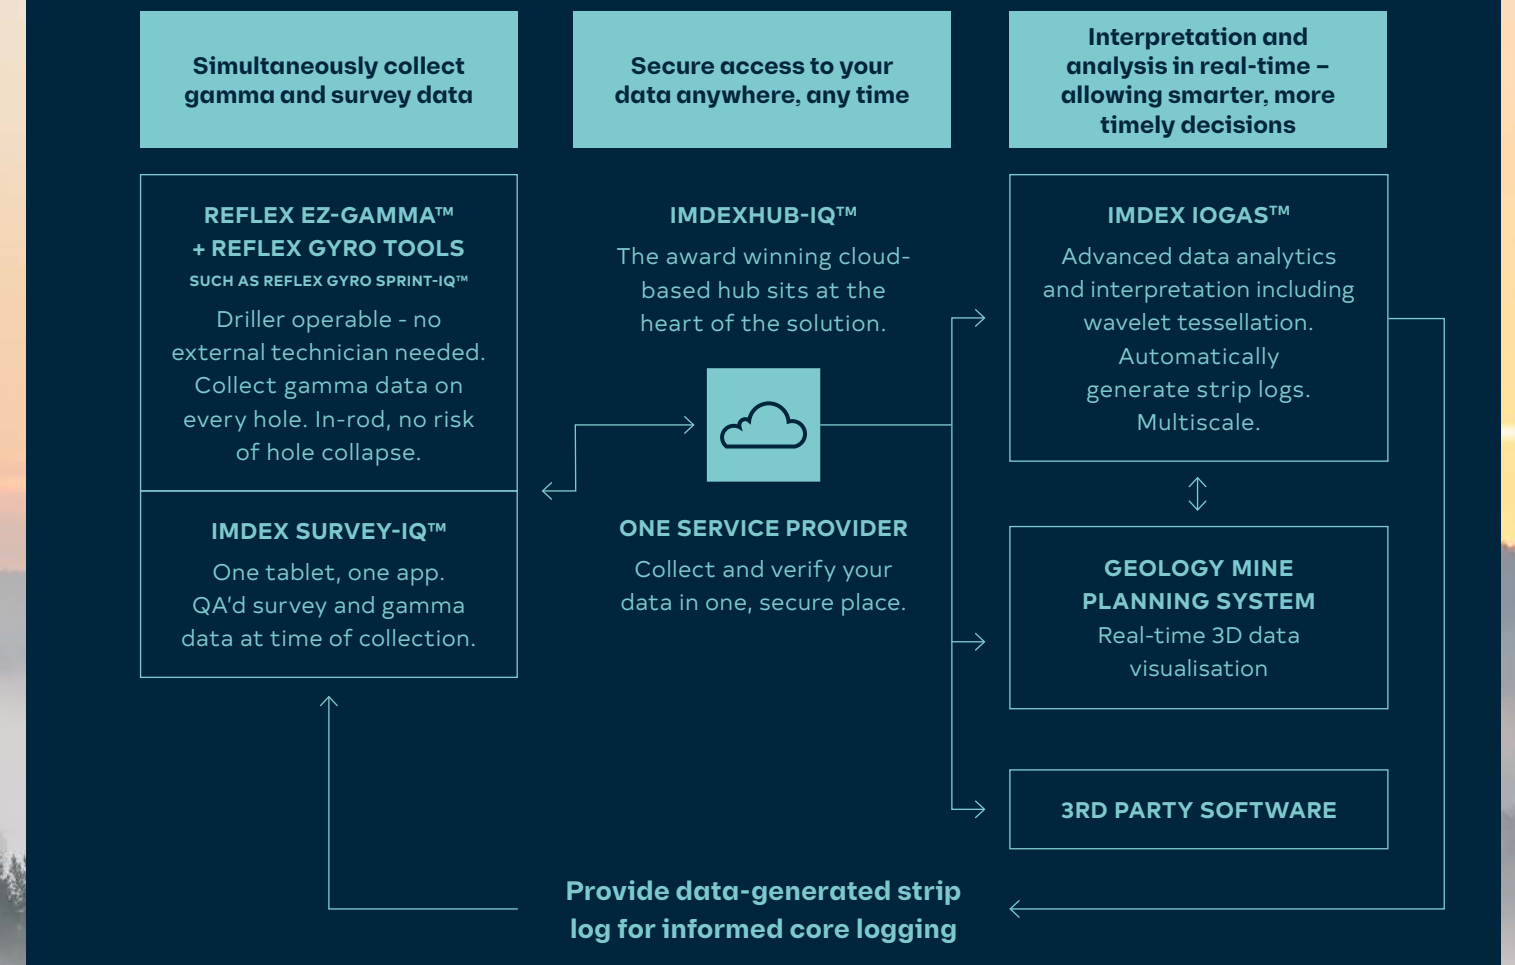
Simultaneously collect gamma and survey data

Secure access to your data anywhere, any time

Interpretation and analysis in real-time – allowing smarter, more timely decisions

REFLEX EZ-GAMMA™
+ REFLEX GYRO TOOLS
SUCH AS REFLEX GYRO SPRINT-IQ™
Driller operable - no external technician needed. Collect gamma data on every hole. In-rod, no risk of hole collapse.

IMDEX SURVEY-IQ™
One tablet, one app. QA'd survey and gamma data at time of collection.

IMDEXHUB-IQ™
The award winning cloud-based hub sits at the heart of the solution.

ONE SERVICE PROVIDER
Collect and verify your data in one, secure place.

IMDEX IOGAS™
Advanced data analytics and interpretation including wavelet tessellation. Automatically generate strip logs. Multiscale.

GEOLOGY MINE PLANNING SYSTEM
Real-time 3D data visualisation

3RD PARTY SOFTWARE

Provide data-generated strip log for informed core logging